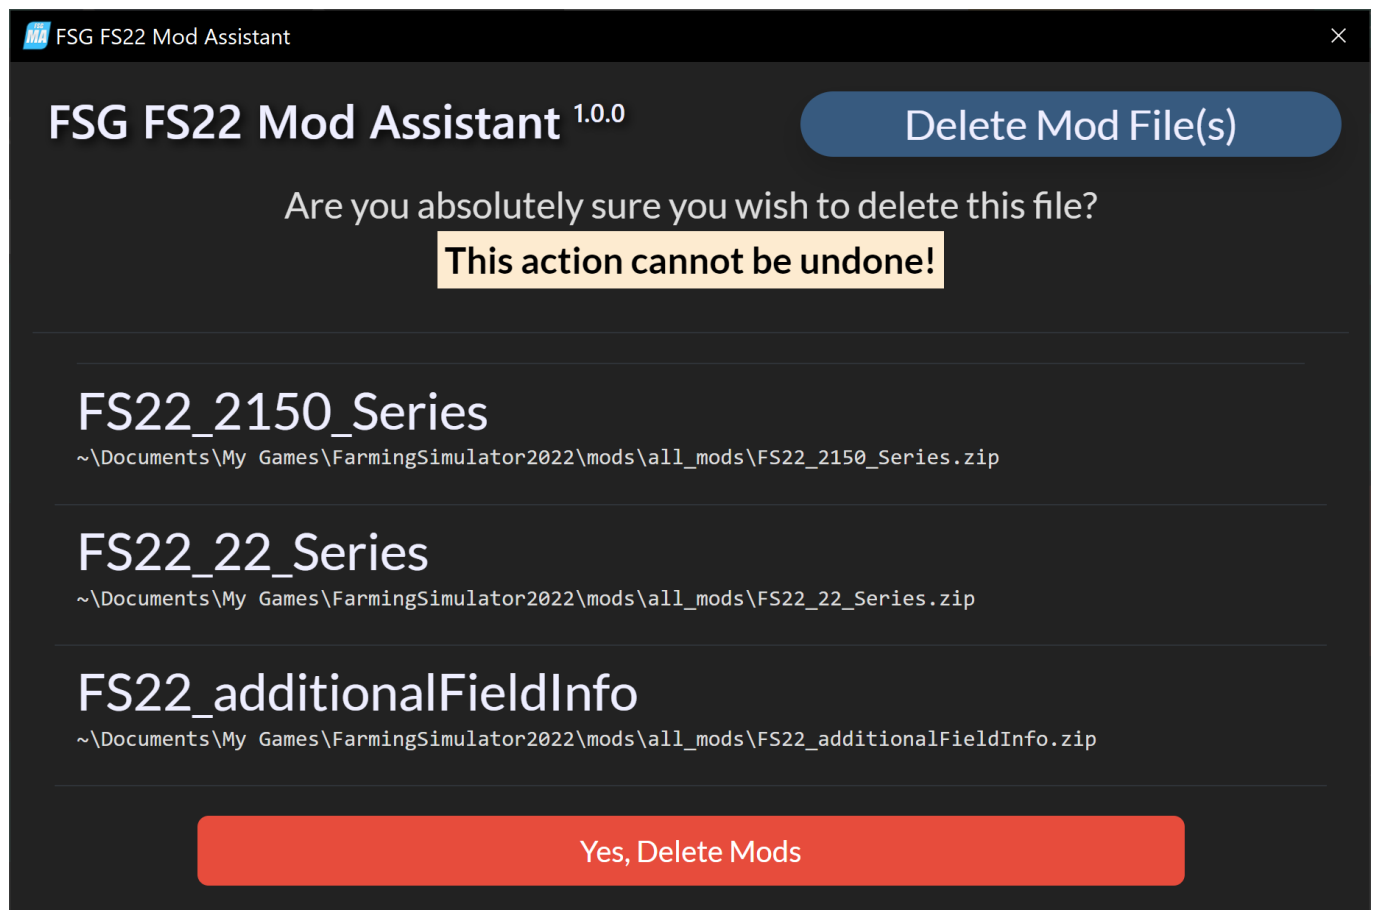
MA FSG FS22 Mod Assistant

×

FSG FS22 Mod Assistant 1.0.0

Delete Mod File(s)

Are you absolutely sure you wish to delete this file?

This action cannot be undone!

FS22_2150_Series

~\Documents\My Games\FarmingSimulator2022\mods\all_mods\FS22_2150_Series.zip

FS22_22_Series

~\Documents\My Games\FarmingSimulator2022\mods\all_mods\FS22_22_Series.zip

FS22_additionalFieldInfo

~\Documents\My Games\FarmingSimulator2022\mods\all_mods\FS22_additionalFieldInfo.zip

Yes, Delete Mods